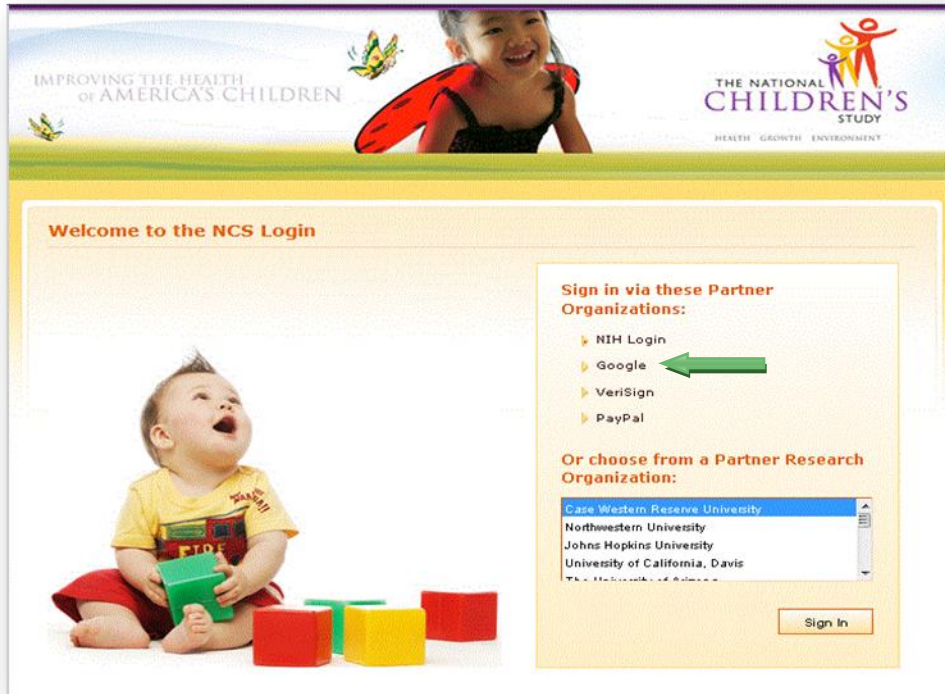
IMPROVING THE HEALTH OF AMERICA'S CHILDREN

THE NATIONAL CHILDREN'S STUDY

HEALTH GROWTH ENVIRONMENT

Welcome to the NCS Login

Sign in via these Partner Organizations:

NIH Login

Google

VeriSign

PayPal

Or choose from a Partner Research Organization:

Case Western Reserve University
Northwestern University
Johns Hopkins University
University of California, Davis
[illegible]

Sign In